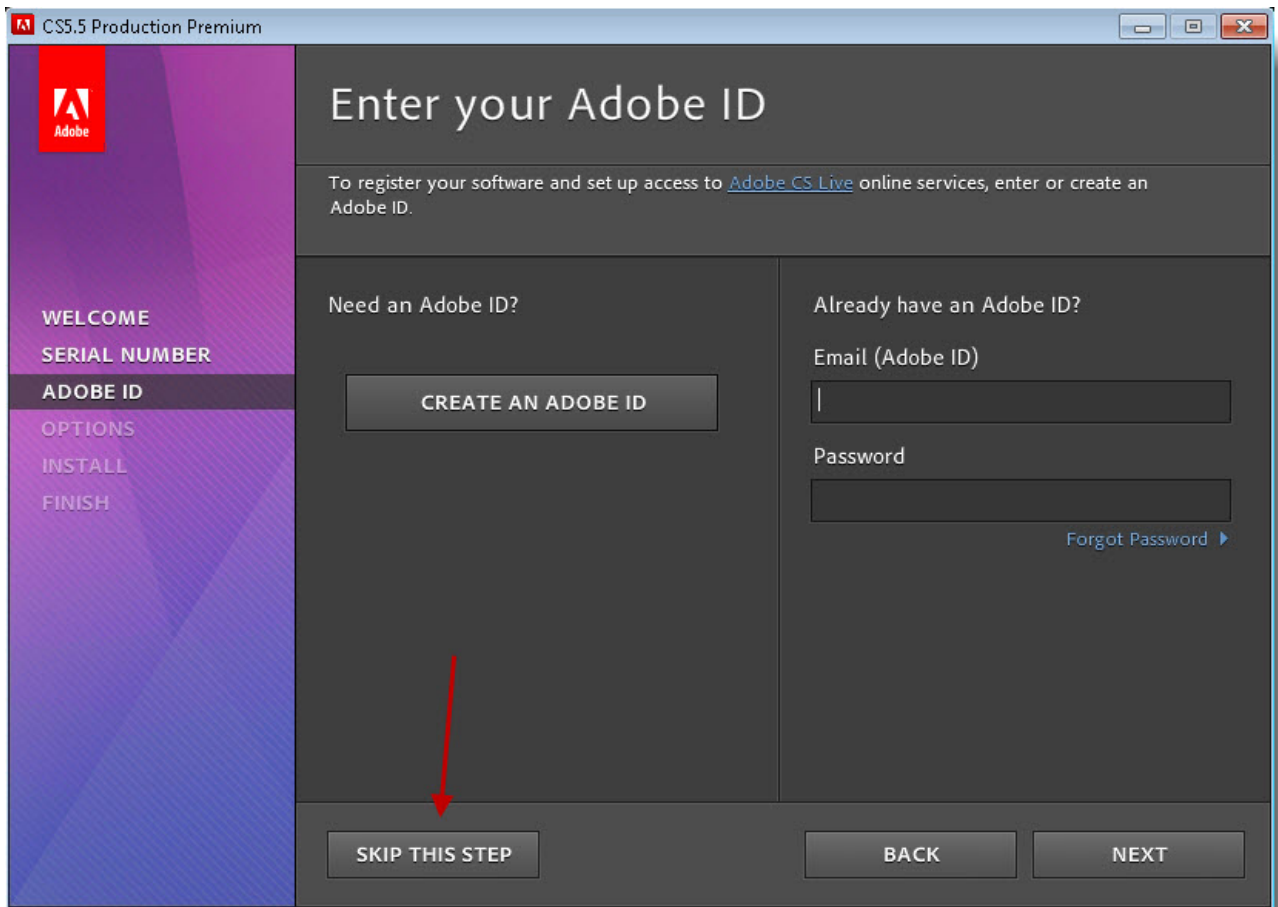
CS5.5 Production Premium

Adobe

Enter your Adobe ID

To register your software and set up access to Adobe CS Live online services, enter or create an Adobe ID.

WELCOME
SERIAL NUMBER
ADOBE ID
OPTIONS
INSTALL
FINISH

Need an Adobe ID?

CREATE AN ADOBE ID

Already have an Adobe ID?

Email (Adobe ID)

Password

Forgot Password

SKIP THIS STEP

BACK

NEXT